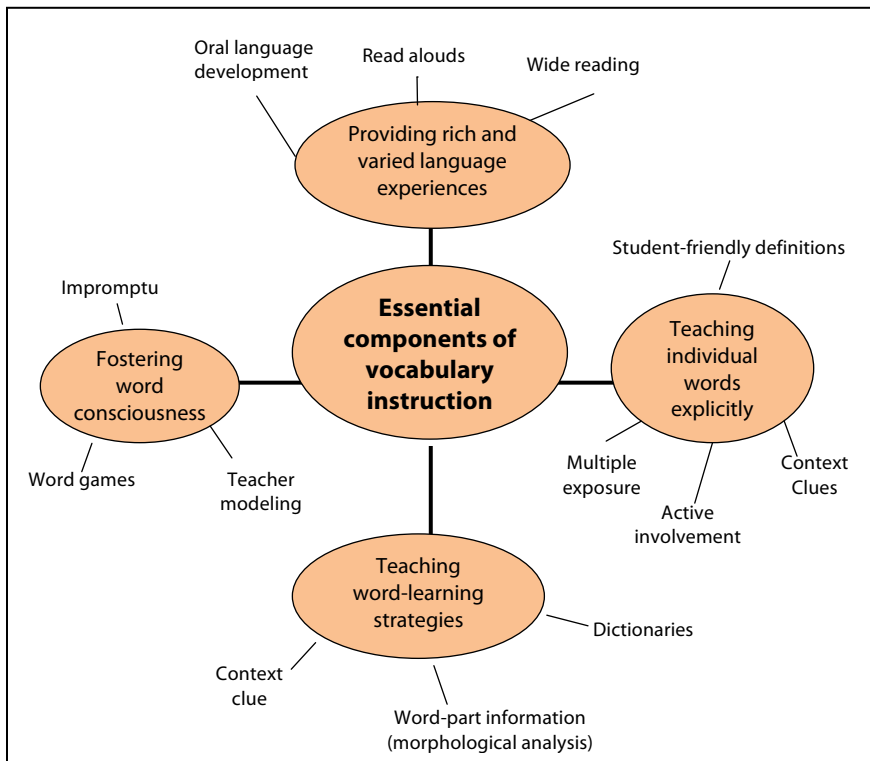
Oral language development

Read alouds

Wide reading

Providing rich and varied language experiences

Student-friendly definitions

Impromptu

Essential components of vocabulary instruction

Fostering word consciousness

Teaching individual words explicitly

Word games

Teacher modeling

Multiple exposure

Context Clues

Active involvement

Teaching word-learning strategies

Dictionaries

Context clue

Word-part information (morphological analysis)